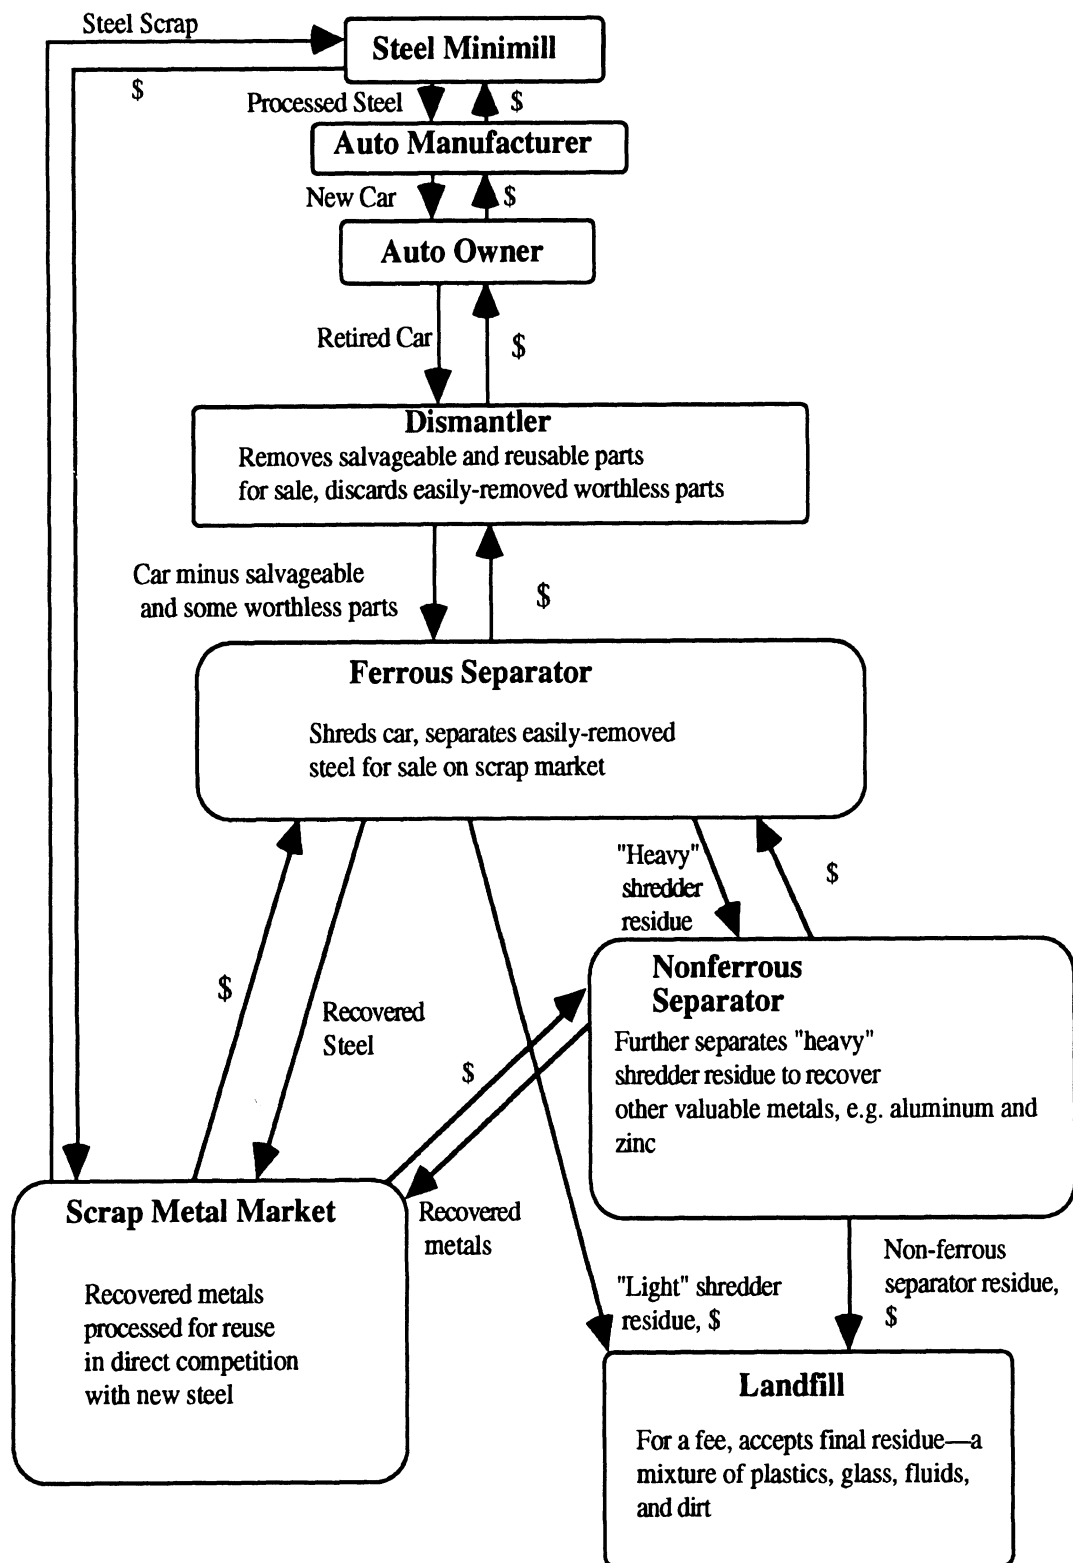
Steel Scrap

Steel Minimill

$

Processed Steel

$

Auto Manufacturer

New Car

$

Auto Owner

Retired Car

$

Dismantler

Removes salvageable and reusable parts for sale, discards easily-removed worthless parts

Car minus salvageable and some worthless parts

$

Ferrous Separator

Shreds car, separates easily-removed steel for sale on scrap market

"Heavy" shredder residue

$

$

Recovered Steel

Nonferrous Separator

Further separates "heavy" shredder residue to recover other valuable metals, e.g. aluminum and zinc

$

Scrap Metal Market

Recovered metals processed for reuse in direct competition with new steel

Recovered metals

"Light" shredder residue, $

Non-ferrous separator residue, $

Landfill

For a fee, accepts final residue—a mixture of plastics, glass, fluids, and dirt